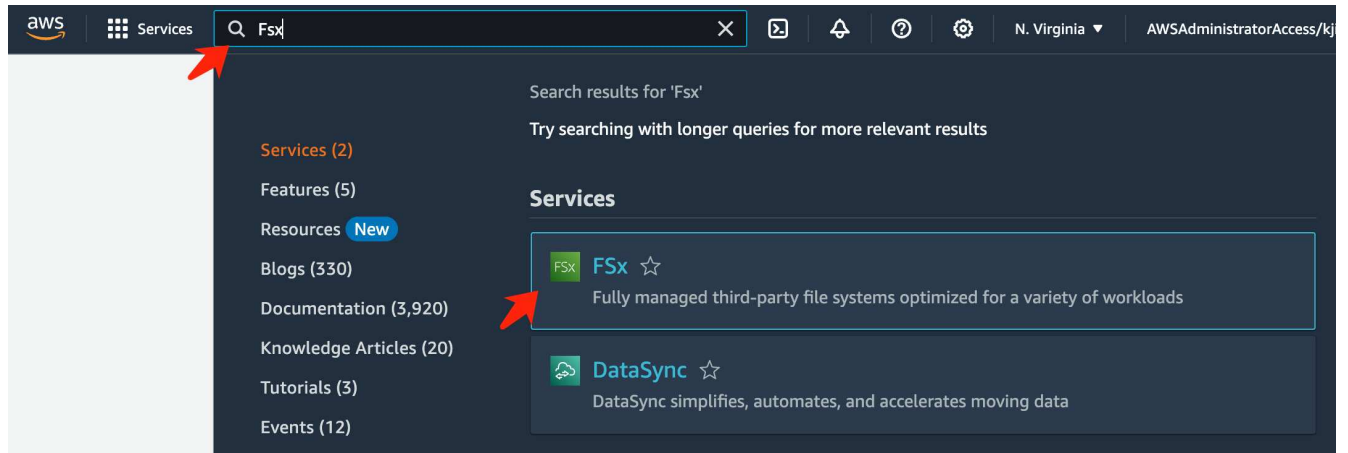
aws Services Fsx

N. Virginia ▼ AWSAdministratorAccess/kj

Search results for 'Fsx'

Try searching with longer queries for more relevant results

Services (2)
Features (5)
Resources New
Blogs (330)
Documentation (3,920)
Knowledge Articles (20)
Tutorials (3)
Events (12)

Services

FSx FSx ☆
Fully managed third-party file systems optimized for a variety of workloads

DataSync ☆
DataSync simplifies, automates, and accelerates moving data